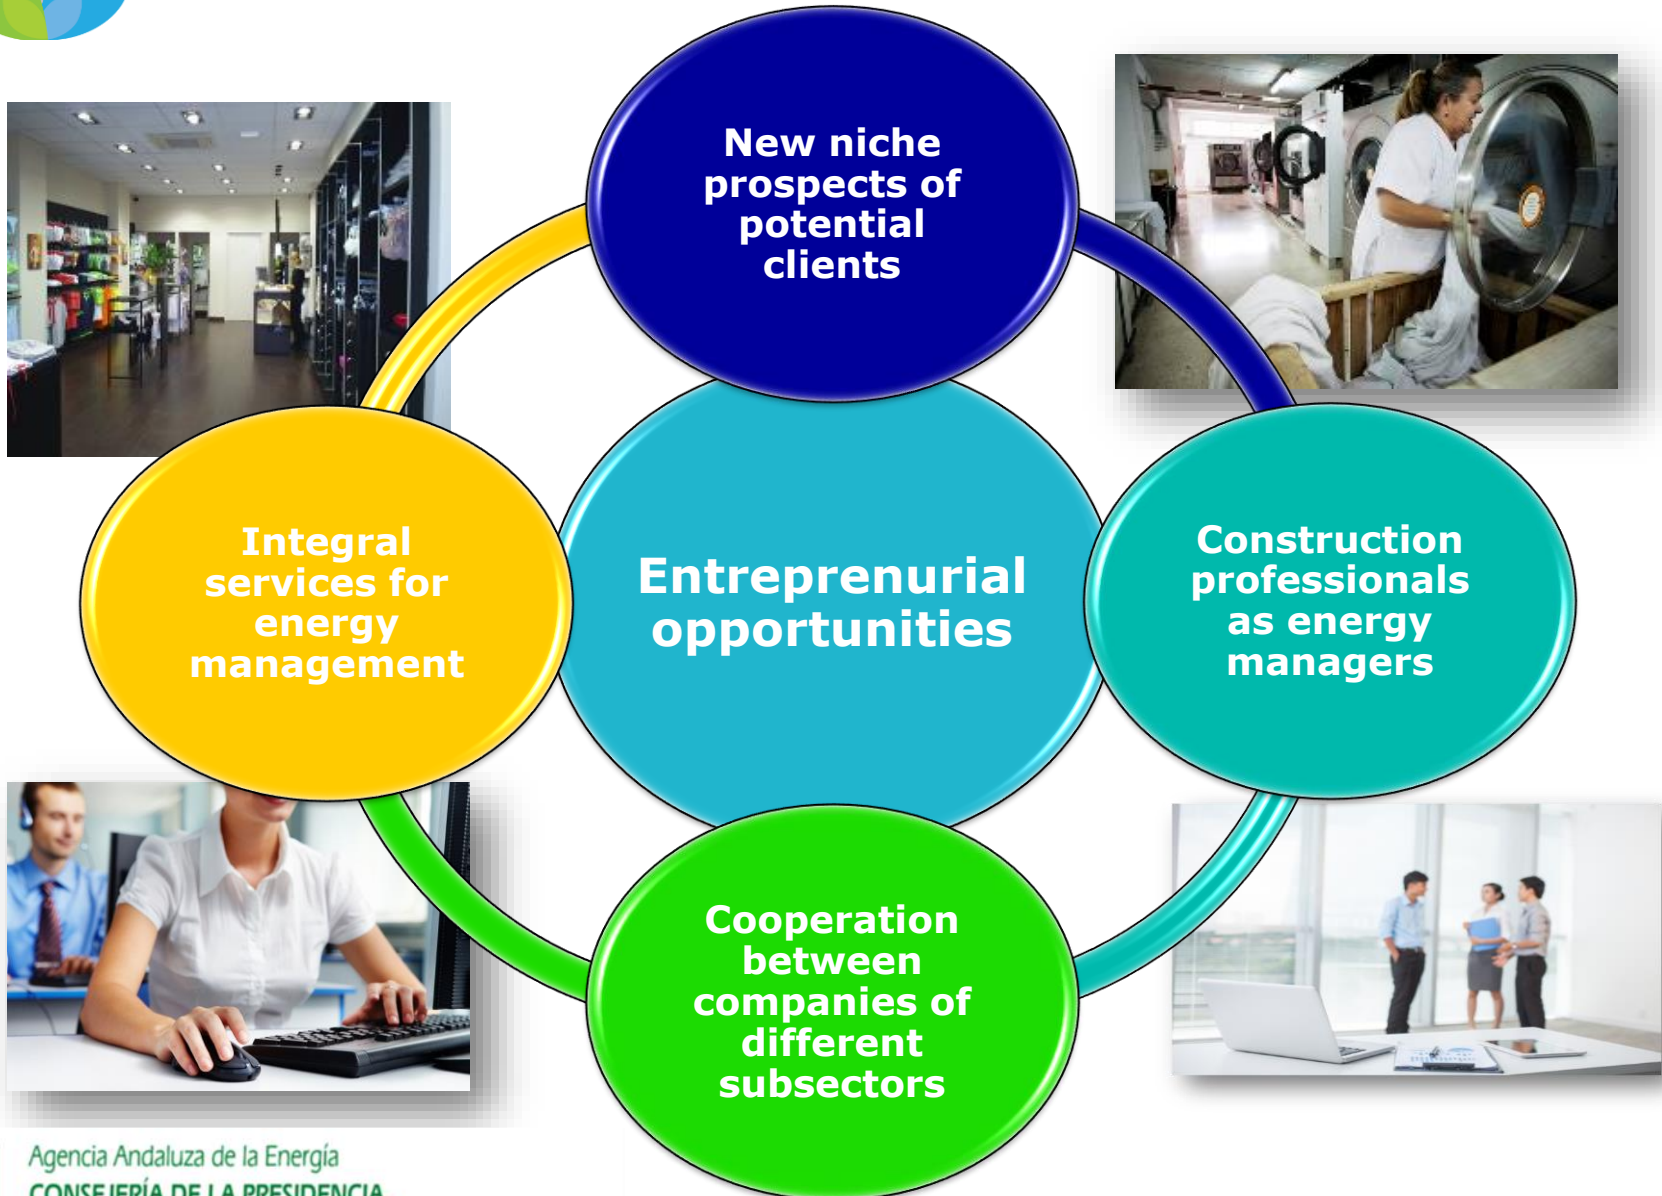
New niche prospects of potential clients

Integral services for energy management

Entreprenurial opportunities

Construction professionals as energy managers

Cooperation between companies of different subsectors

Agencia Andaluza de la Energía
CONSEJERÍA DE LA PRESIDENCIA